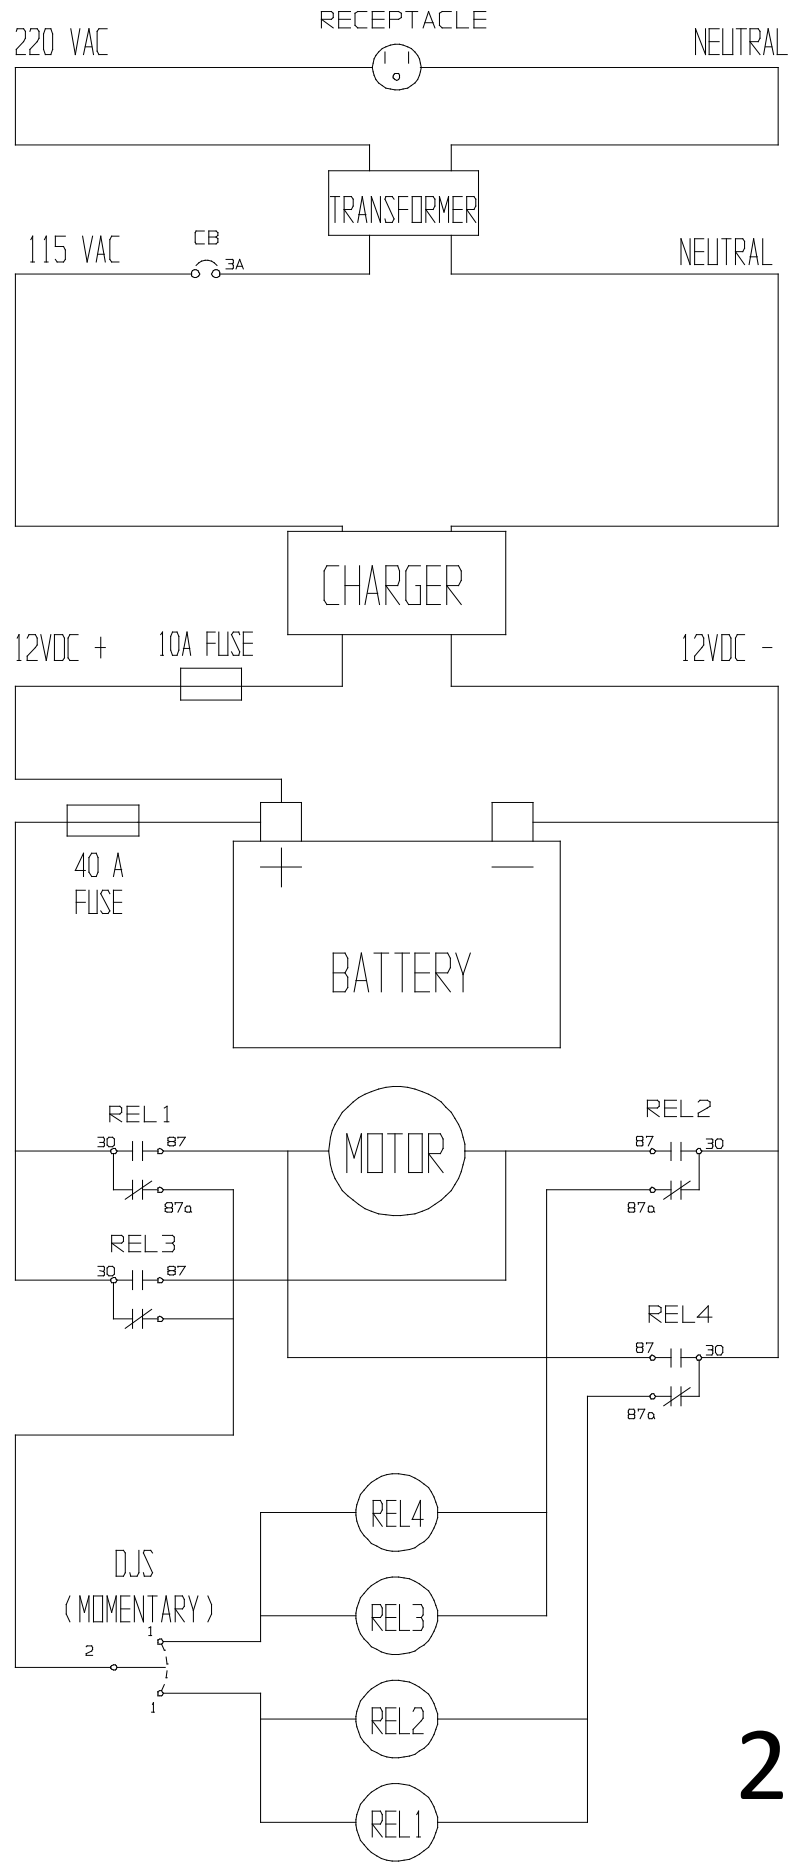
RECEPTACLE
220 VAC
NEUTRAL
TRANSFORMER
115 VAC
CB
3A
NEUTRAL
CHARGER
12VDC +
10A FUSE
12VDC -
40 A
FUSE
+
—
BATTERY
REL1
30
87
87a
MOTOR
REL2
87
30
87a
REL3
30
87
REL4
87
30
87a
REL4
DJS
(MOMENTARY)
1
REL3
2
1
REL2
REL1
2